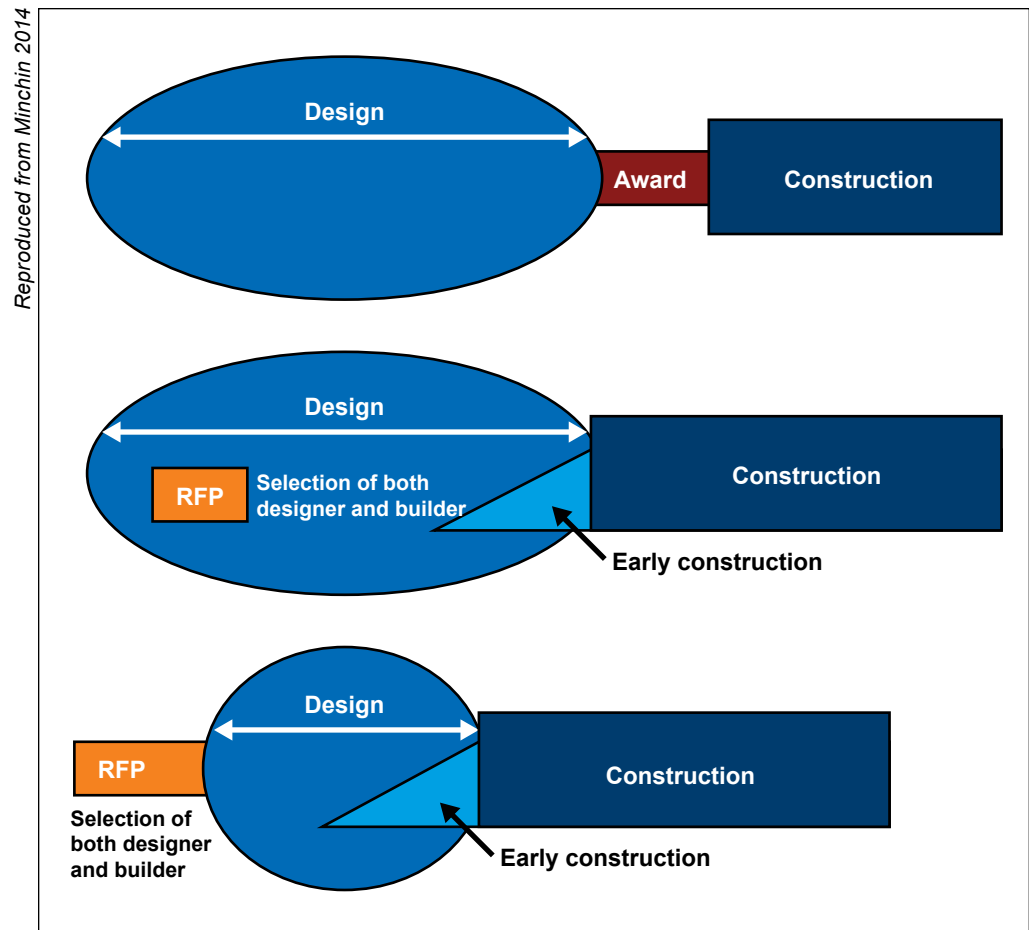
Reproduced from Minchin 2014

Design

Award

Construction

Design

RFP

Selection of both designer and builder

Construction

Early construction

Design

RFP

Selection of both designer and builder

Construction

Early construction